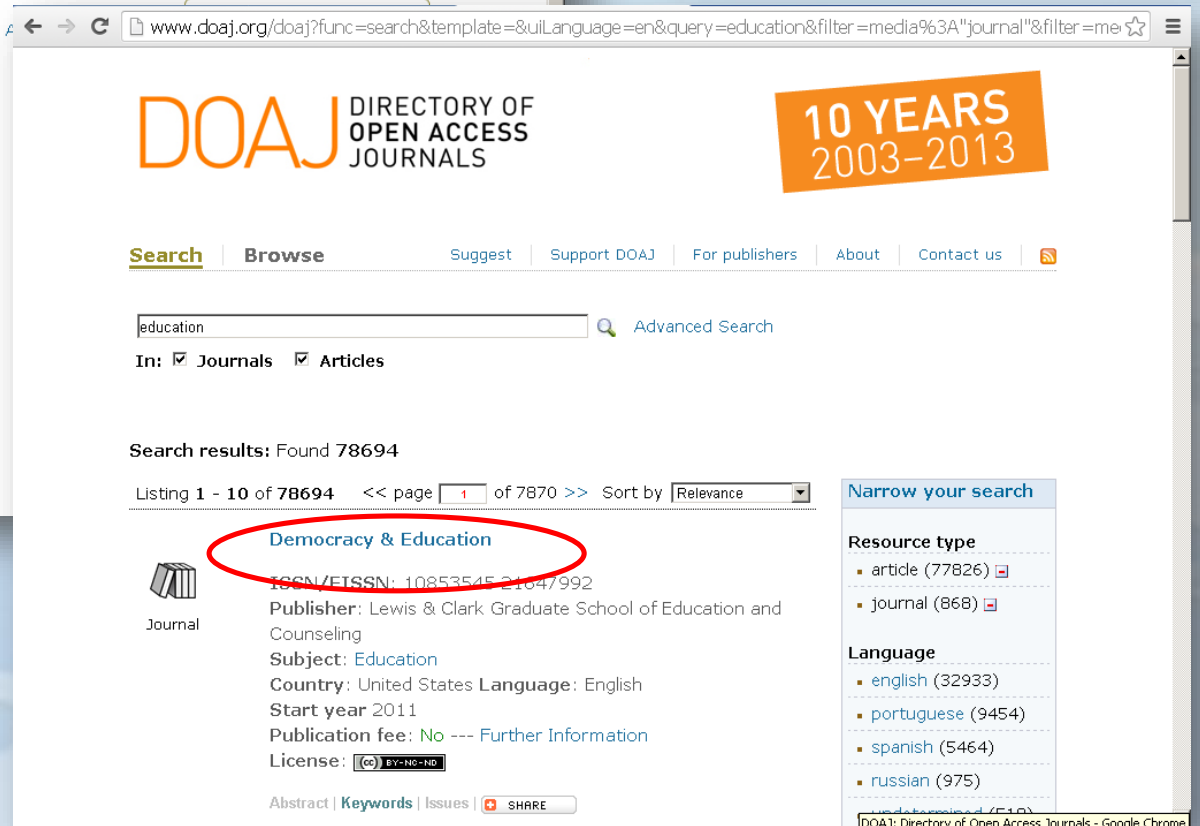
www.doaj.org/doaj?func=search&template=&uiLanguage=en&query=education&filter=media%3A"journal"&filter=me

DOAJ DIRECTORY OF OPEN ACCESS JOURNALS

10 YEARS 2003–2013

Search | Browse

Suggest | Support DOAJ | For publishers | About | Contact us

education

Advanced Search

In: Journals Articles

Search results: Found 78694

Listing 1 - 10 of 78694 << page 1 of 7870 >> Sort by Relevance

Narrow your search

Resource type

article (77826)

journal (868)

Language

english (32933)

portuguese (9454)

spanish (5464)

russian (975)

undetermined (518)

Journal

Democracy & Education

ISSN/EISSN: 10853545 2164/992

Publisher: Lewis & Clark Graduate School of Education and Counseling

Subject: Education

Country: United States Language: English

Start year 2011

Publication fee: No --- Further Information

License: BY-NC-ND

Abstract | Keywords | Issues | SHARE

DOAJ: Directory of Open Access Journals - Google Chrome